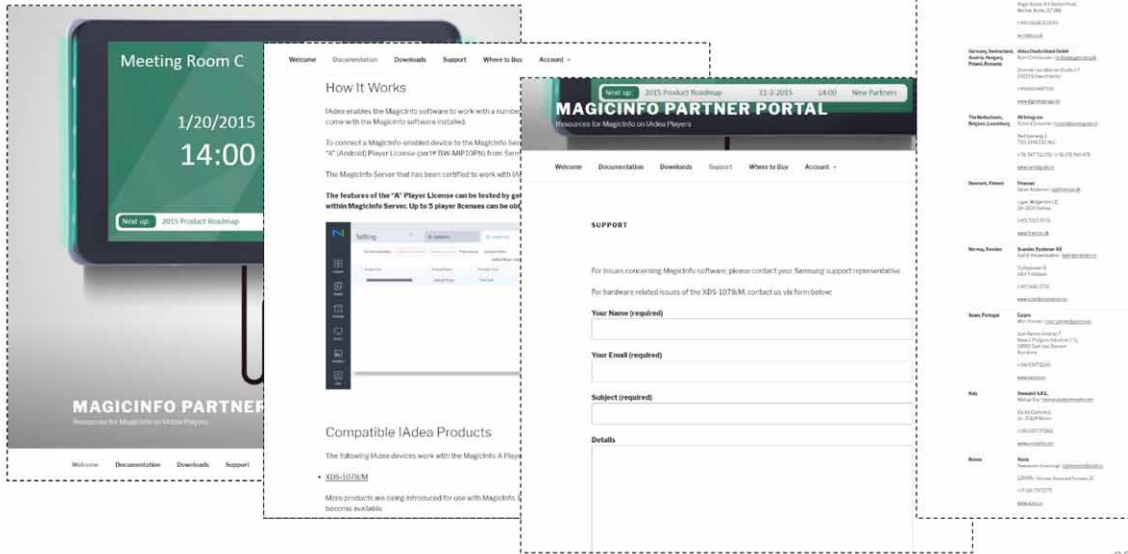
Meeting Room C

1/20/2015

14:00

Next up: 2015 Product Roadmap

MAGICINFO PARTNER

Resources for MagicInfo on IAdea Players

Welcome Documentation Downloads Support

Welcome Documentation Downloads Support Where to Buy Account

How It Works

IAdea enables the MagicInfo software to work with a number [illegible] come with the MagicInfo software installed.

To connect a MagicInfo-enabled device to the MagicInfo Se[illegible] "A" (Android) Player License ([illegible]) from Sam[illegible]

The MagicInfo Server that has been certified to work with IA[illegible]

The features of the "A" Player License can be tested by ge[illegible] within MagicInfo Server. Up to 5 player licenses can be ob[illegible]

Setting

Compatible IAdea Products

The following IAdea devices work with the MagicInfo A Playe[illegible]

• XDS-1078/M

More products are being introduced for use with MagicInfo, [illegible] become available.

Next up: 2015 Product Roadmap 11-2-2015 14:00 New Partners

MAGICINFO PARTNER PORTAL

Resources for MagicInfo on IAdea Players

Welcome Documentation Downloads Support Where to Buy Account

SUPPORT

For issues concerning MagicInfo software, please contact your Samsung support representative.

For hardware related issues of the XDS-1078/M, contact us via form below:

Your Name (required)

Your Email (required)

Subject (required)

Details

Germany, Switzerland, Austria, Hungary, Poland, Romania

The Netherlands, Belgium, Luxemburg

Denmark, Finland

Norway, Sweden

Spain, Portugal

Italy

Russia